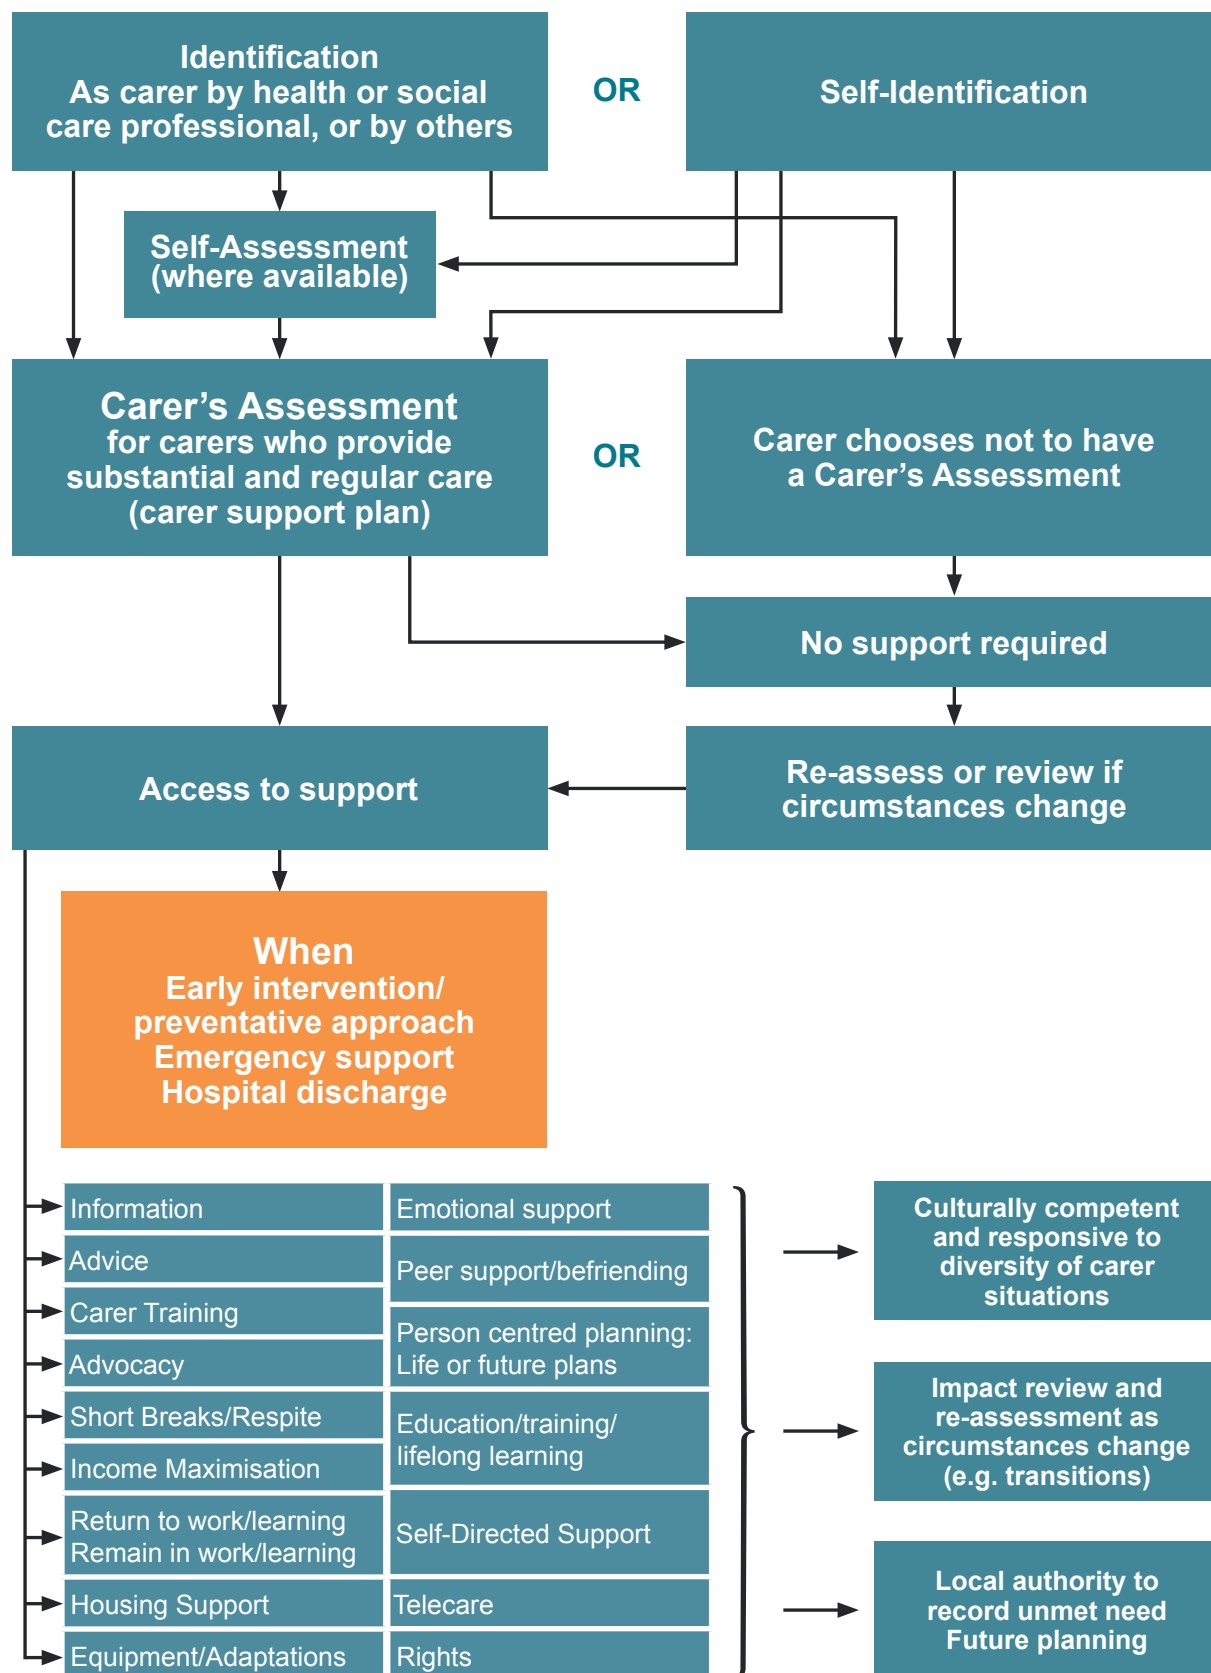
Identification
As carer by health or social care professional, or by others

OR

Self-Identification

Self-Assessment (where available)

Carer's Assessment
for carers who provide substantial and regular care (carer support plan)

OR

Carer chooses not to have a Carer's Assessment

No support required

Access to support

Re-assess or review if circumstances change

When
Early intervention/ preventative approach
Emergency support
Hospital discharge

| Information | Emotional support |
|---|---|
| Advice | Peer support/befriending |
| Carer Training | Person centred planning: Life or future plans |
| Advocacy | |
| Short Breaks/Respite | Education/training/ lifelong learning |
| Income Maximisation | |
| Return to work/learning Remain in work/learning | Self-Directed Support |
| Housing Support | Telecare |
| Equipment/Adaptations | Rights |

Culturally competent and responsive to diversity of carer situations

Impact review and re-assessment as circumstances change (e.g. transitions)

Local authority to record unmet need Future planning